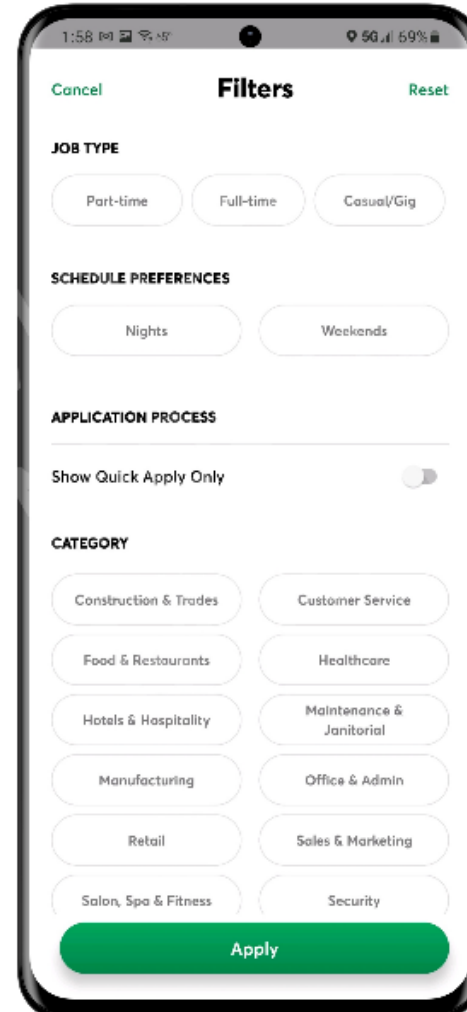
1:58 5G 69%

Cancel
Filters
Reset

JOB TYPE

Part-time
Full-time
Casual/Gig

SCHEDULE PREFERENCES

Nights
Weekends

APPLICATION PROCESS

Show Quick Apply Only

CATEGORY

Construction & Trades
Customer Service
Food & Restaurants
Healthcare
Hotels & Hospitality
Maintenance & Janitorial
Manufacturing
Office & Admin
Retail
Sales & Marketing
Salon, Spa & Fitness
Security

Apply